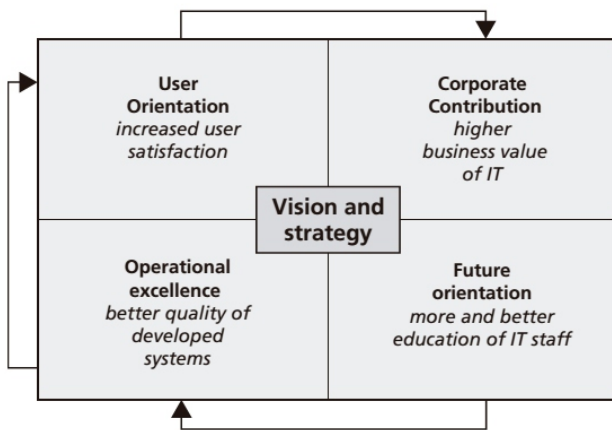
User Orientation
increased user satisfaction

Corporate Contribution
higher business value of IT

Vision and strategy

Operational excellence
better quality of developed systems

Future orientation
more and better education of IT staff